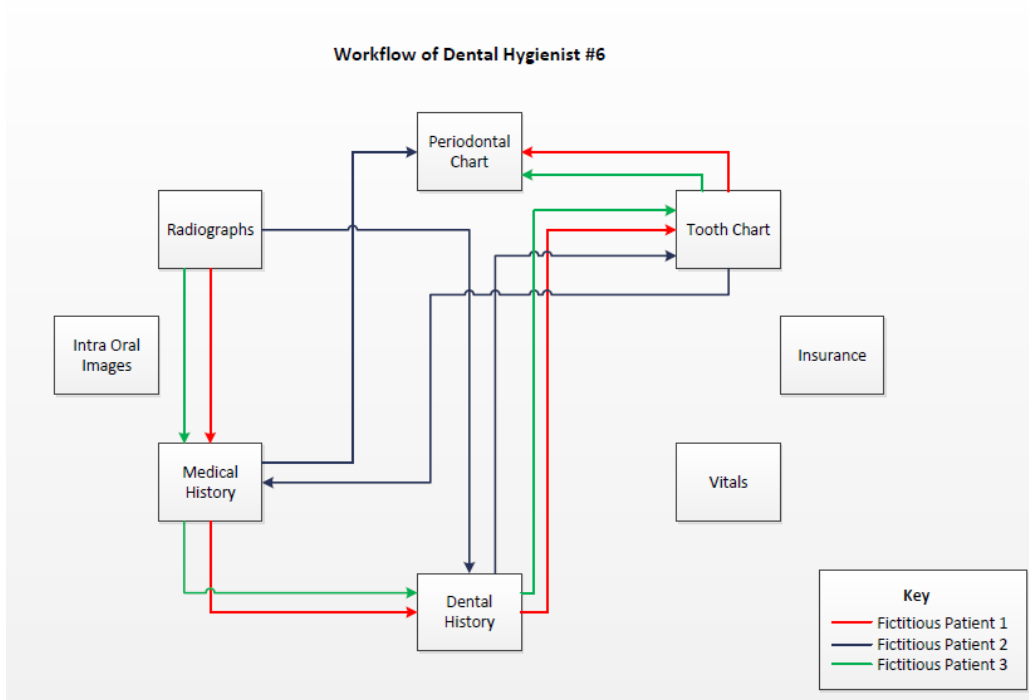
Workflow of Dental Hygienist #6

Periodontal Chart

Radiographs

Tooth Chart

Intra Oral Images

Insurance

Medical History

Vitals

Dental History

Key
Fictitious Patient 1
Fictitious Patient 2
Fictitious Patient 3